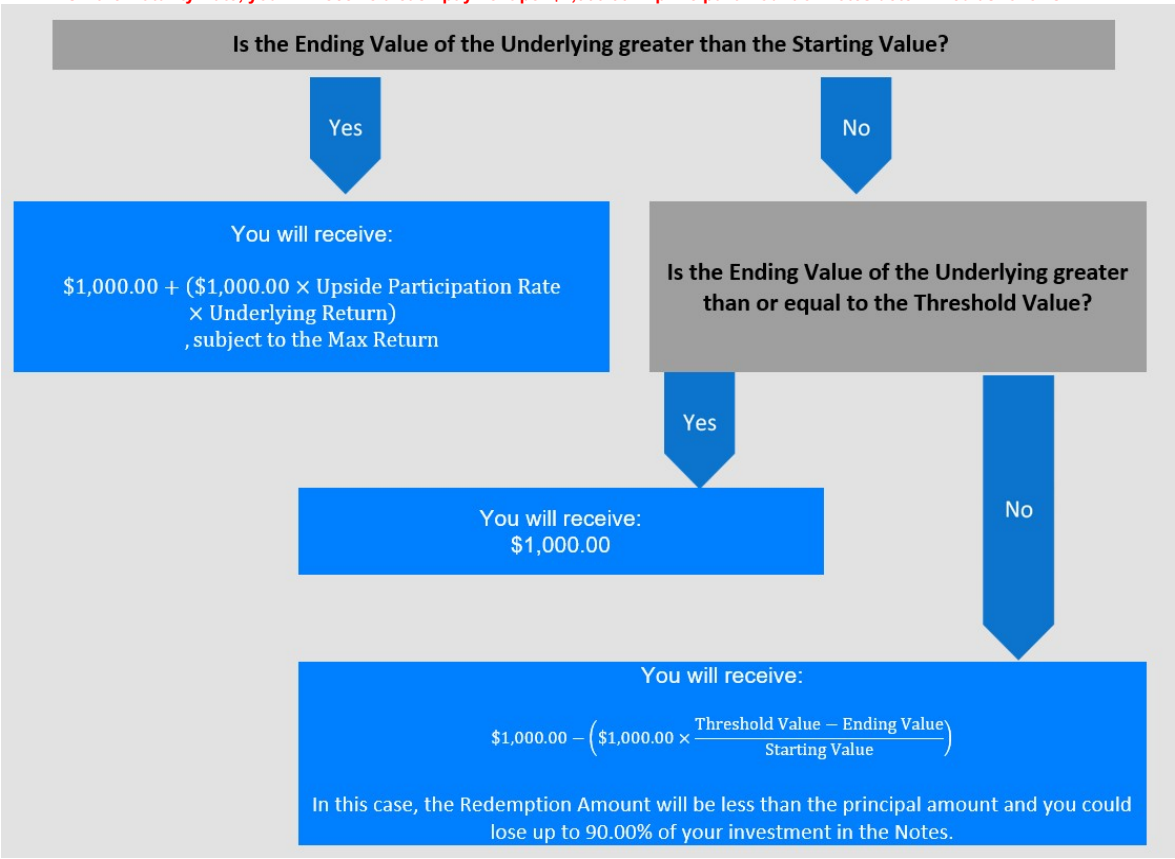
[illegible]

Is the Ending Value of the Underlying greater than the Starting Value?

Yes

No

You will receive:

$\$1{,}000.00 + (\$1{,}000.00 \times \text{Upside Participation Rate} \times \text{Underlying Return})$ , subject to the Max Return

Is the Ending Value of the Underlying greater than or equal to the Threshold Value?

Yes

You will receive:
$1,000.00

No

You will receive:

$\$1{,}000.00 - \left(\$1{,}000.00 \times \frac{\text{Threshold Value} - \text{Ending Value}}{\text{Starting Value}}\right)$

In this case, the Redemption Amount will be less than the principal amount and you could lose up to 90.00% of your investment in the Notes.